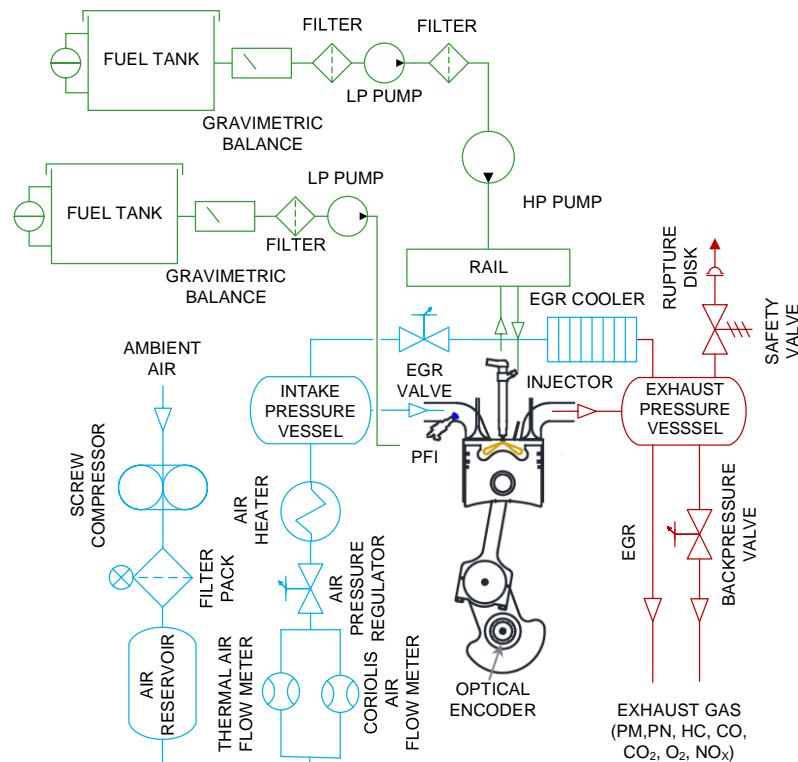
FUEL TANK

FILTER

FILTER

LP PUMP

GRAVIMETRIC BALANCE

HP PUMP

FUEL TANK

LP PUMP

FILTER

GRAVIMETRIC BALANCE

RAIL

RUPTURE DISK

EGR COOLER

SAFETY VALVE

AMBIENT AIR

EGR VALVE

INJECTOR

INTAKE PRESSURE VESSEL

EXHAUST PRESSURE VESSSEL

PFI

SCREW COMPRESSOR

AIR HEATER

EGR

BACKPRESSURE VALVE

FILTER PACK

AIR PRESSURE REGULATOR

AIR RESERVOIR

THERMAL AIR FLOW METER

CORIOLIS AIR FLOW METER

OPTICAL ENCODER

EXHAUST GAS (PM,PN, HC, CO, $CO_2$, $O_2$, $NO_X$)